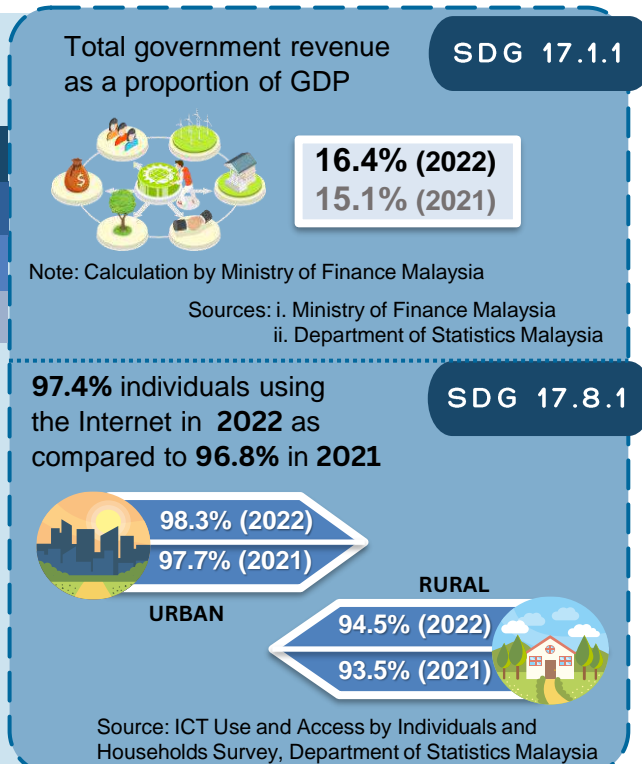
Total government revenue as a proportion of GDP

SDG 17.1.1

16.4% (2022)
15.1% (2021)

Note: Calculation by Ministry of Finance Malaysia

Sources: i. Ministry of Finance Malaysia
ii. Department of Statistics Malaysia

97.4% individuals using the Internet in 2022 as compared to 96.8% in 2021

SDG 17.8.1

98.3% (2022)
97.7% (2021)
URBAN

RURAL
94.5% (2022)
93.5% (2021)

Source: ICT Use and Access by Individuals and Households Survey, Department of Statistics Malaysia